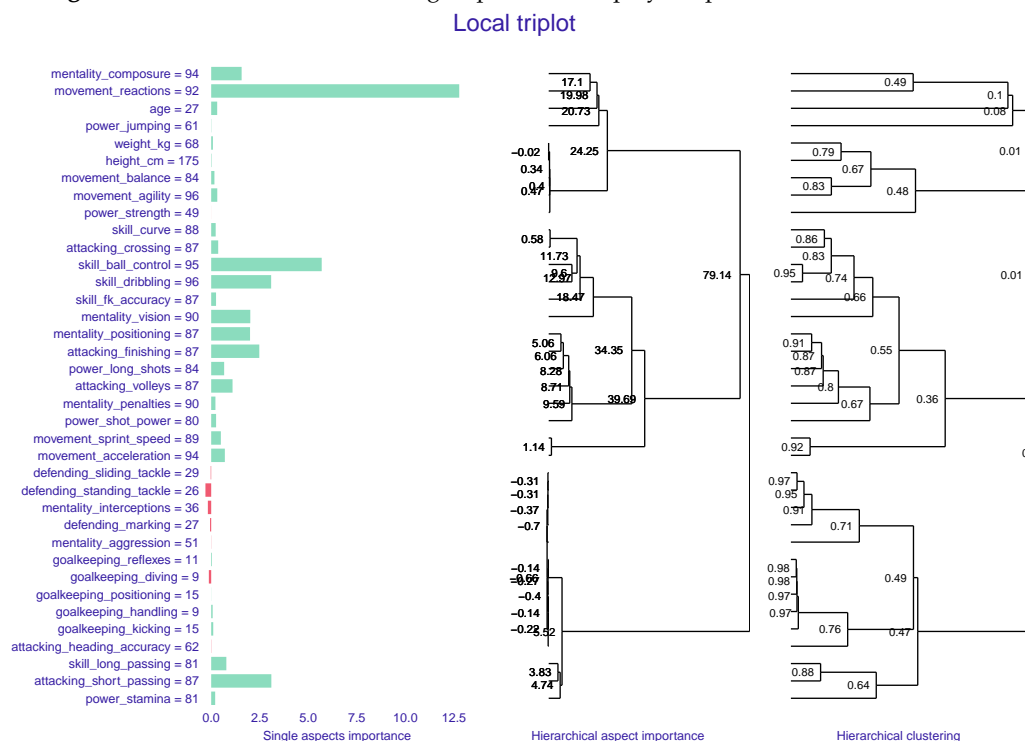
Local triplot

mentality_composure = 94
movement_reactions = 92
age = 27
power_jumping = 61
weight_kg = 68
height_cm = 175
movement_balance = 84
movement_agility = 96
power_strength = 49
skill_curve = 88
attacking_crossing = 87
skill_ball_control = 95
skill_dribbling = 96
skill_fk_accuracy = 87
mentality_vision = 90
mentality_positioning = 87
attacking_finishing = 87
power_long_shots = 84
attacking_volleys = 87
mentality_penalties = 90
power_shot_power = 80
movement_sprint_speed = 89
movement_acceleration = 94
defending_sliding_tackle = 29
defending_standing_tackle = 26
mentality_interceptions = 36
defending_marking = 27
mentality_aggression = 51
goalkeeping_reflexes = 11
goalkeeping_diving = 9
goalkeeping_positioning = 15
goalkeeping_handling = 9
goalkeeping_kicking = 15
attacking_heading_accuracy = 62
skill_long_passing = 81
attacking_short_passing = 87
power_stamina = 81

0.0 2.5 5.0 7.5 10.0 12.5
Single aspects importance

17.1
19.98
20.73
24.25
−0.02
0.34
0.4
0.47
0.58
11.73
9.6
12.37
18.47
79.14
5.06
6.06
34.35
8.28
8.71
9.59
39.69
1.14
−0.31
−0.31
−0.37
−0.7
−0.14
−0.06
−0.27
−0.4
−0.14
−0.22
5.52
3.83
4.74
Hierarchical aspect importance

0.49
0.1
0.08
0.01
0.79
0.67
0.83
0.48
0.86
0.83
0.95
0.74
0.01
0.66
0.91
0.87
0.55
0.87
0.8
0.67
0.36
0.92
0.97
0.95
0.91
0.71
0.98
0.98
0.49
0.97
0.97
0.76
0.47
0.88
0.64
Hierarchical clustering